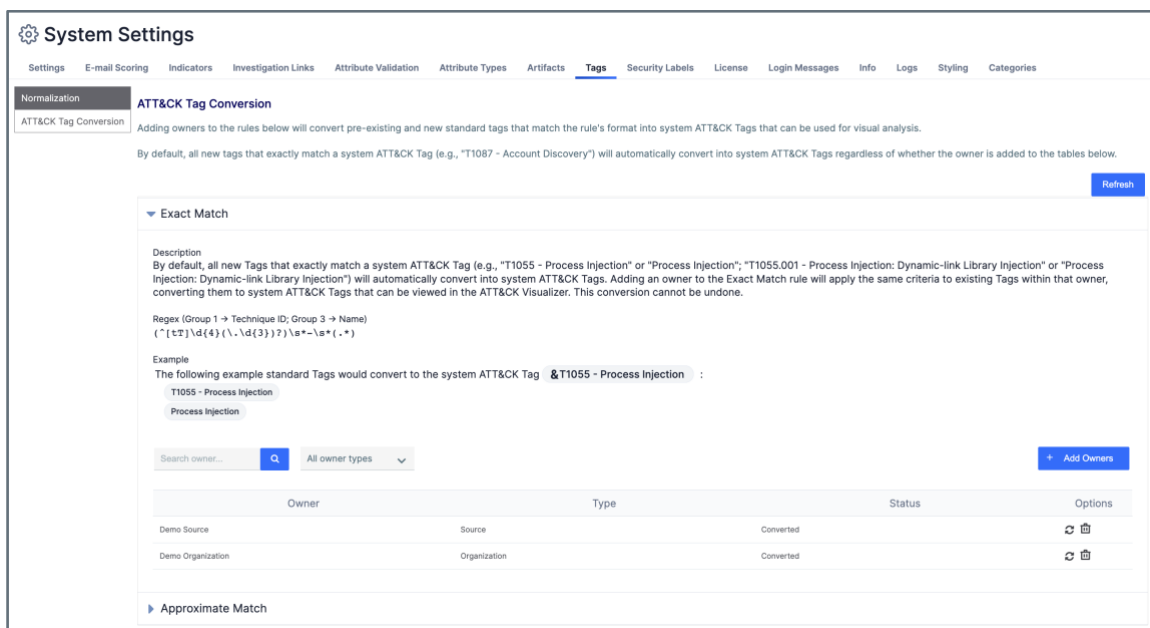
System Settings

Settings E-mail Scoring Indicators Investigation Links Attribute Validation Attribute Types Artifacts Tags Security Labels License Login Messages Info Logs Styling Categories

Normalization
ATT&CK Tag Conversion

ATT&CK Tag Conversion

Adding owners to the rules below will convert pre-existing and new standard tags that match the rule's format into system ATT&CK Tags that can be used for visual analysis.

By default, all new tags that exactly match a system ATT&CK Tag (e.g., "T1087 - Account Discovery") will automatically convert into system ATT&CK Tags regardless of whether the owner is added to the tables below.

Refresh

Exact Match

Description
By default, all new Tags that exactly match a system ATT&CK Tag (e.g., "T1055 - Process Injection" or "Process Injection"; "T1055.001 - Process Injection: Dynamic-link Library Injection" or "Process Injection: Dynamic-link Library Injection") will automatically convert into system ATT&CK Tags. Adding an owner to the Exact Match rule will apply the same criteria to existing Tags within that owner, converting them to system ATT&CK Tags that can be viewed in the ATT&CK Visualizer. This conversion cannot be undone.

Regex (Group 1 → Technique ID; Group 3 → Name)
(^[tT]\d{4}(\.\d{3})?)\s*-\s*(.*)

Example
The following example standard Tags would convert to the system ATT&CK Tag &T1055 - Process Injection :
T1055 - Process Injection
Process Injection

Search owner... All owner types + Add Owners

| Owner | Type | Status | Options |
|---|---|---|---|
| Demo Source | Source | Converted | |
| Demo Organization | Organization | Converted | |

Approximate Match